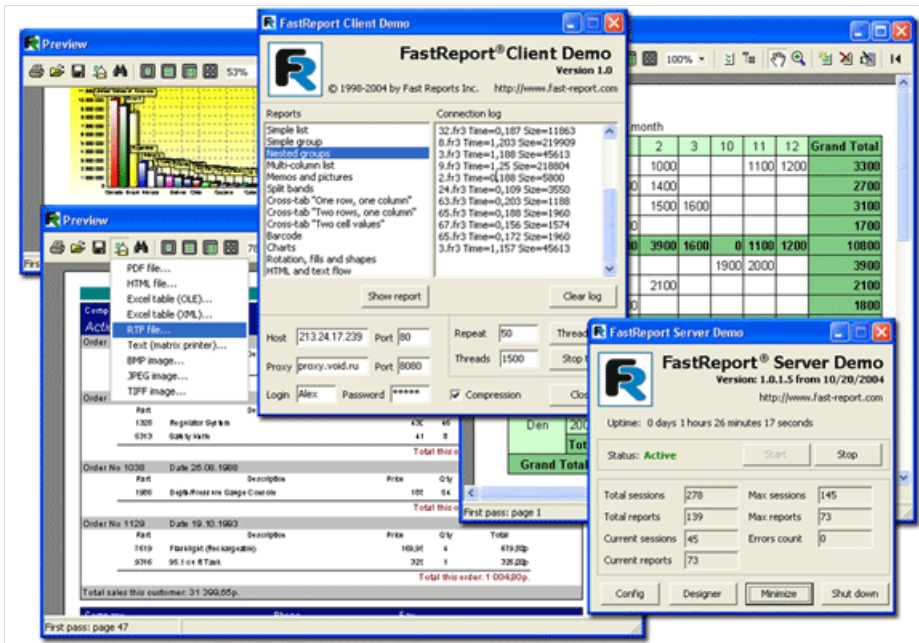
Preview
53%

Preview
PDF file...
HTML file...
Excel table (OLE)...
Excel table (XML)...
RTF file...
Text (matrix printer)...
BMP image...
JPEG image...
TIFF image...

Acti
Order
Order
Part
1320 Regulator System
6313 Safety Valve
Total this
Order No 1038 Date 26.08.1988
Part Description Price Qty
1986 Depth/Pressure Gauge Console 1
Total this
Order No 1129 Date 19.10.1993
Part Description Price Qty Total
7619 Flashlight (Rechargeable) 4
9976 95.1 cu ft Tank 1
Total this order: 1 004,80p.
Total sales this customer: 31 399,65p.
First pass: page 47

FastReport Client Demo
FastReport®Client Demo
Version 1.0
© 1998-2004 by Fast Reports Inc. http://www.fast-report.com
Reports
Simple list
Simple group
Nested groups
Multi-column list
Memos and pictures
Split bands
Cross-tab "One row, one column"
Cross-tab "Two rows, one column"
Cross-tab "Two cell values"
Barcode
Charts
Rotation, fills and shapes
HTML and text flow
Connection log
32.fr3 Time=0,187 Size=11863
8.fr3 Time=1,203 Size=21909
3.fr3 Time=1,188 Size=45613
9.fr3 Time=1,25 Size=218804
2.fr3 Time=0,188 Size=5800
24.fr3 Time=0,109 Size=3550
63.fr3 Time=0,203 Size=1188
65.fr3 Time=0,188 Size=1960
67.fr3 Time=0,156 Size=1574
65.fr3 Time=0,172 Size=1960
3.fr3 Time=1,157 Size=45613
Show report
Clear log
Host 213.24.17.239 Port 80
Proxy proxy.void.ru Port 8080
Login Alex Password *****
Repeat 50
Threads 1500
Thread
Stop
Compression
Clos

100%
month
| 2 | 3 | 10 | 11 | 12 | Grand Total |
|---|---|---|---|---|---|
| 1000 | | | 1100 | 1200 | 3300 |
| 1400 | | | | | 2700 |
| 1500 | 1600 | | | | 3100 |
| | | | | | 1700 |
| 3900 | 1600 | 0 | 1100 | 1200 | 10800 |
| | | 1900 | 2000 | | 3900 |
| 2100 | | | | | 2100 |
| | | | | | 1800 |
Den
Tot
Grand Total
First pass: page 1

FastReport Server Demo
FastReport® Server Demo
Version: 1.0.1.5 from 10/20/2004
http://www.fast-report.com
Uptime: 0 days 1 hours 26 minutes 17 seconds
Status: Active
Start
Stop
Total sessions 278
Max sessions 145
Total reports 139
Max reports 73
Current sessions 45
Errors count 0
Current reports 73
Config
Designer
Minimize
Shut down